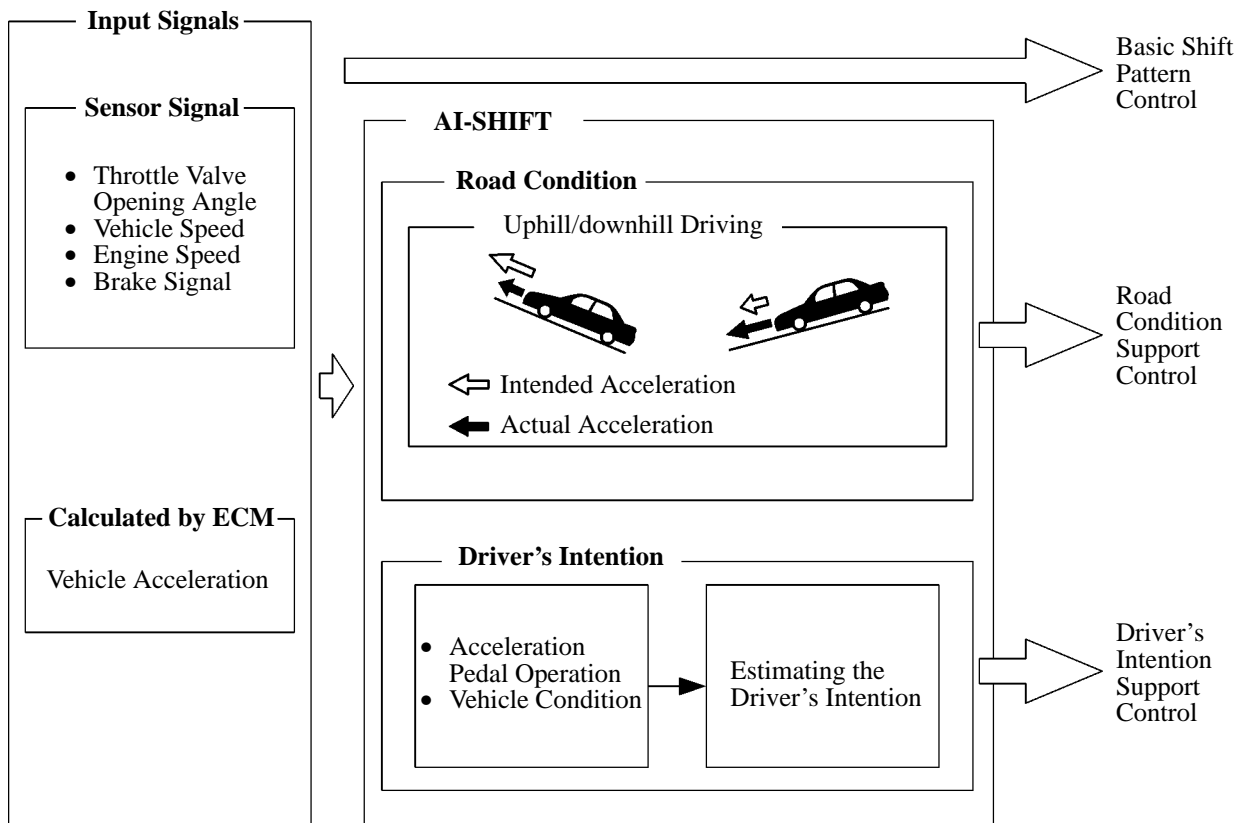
Input Signals

Sensor Signal

• Throttle Valve Opening Angle
• Vehicle Speed
• Engine Speed
• Brake Signal

Calculated by ECM

Vehicle Acceleration

Basic Shift Pattern Control

AI-SHIFT

Road Condition

Uphill/downhill Driving

Intended Acceleration

Actual Acceleration

Road Condition Support Control

Driver's Intention

• Acceleration Pedal Operation
• Vehicle Condition

Estimating the Driver's Intention

Driver's Intention Support Control